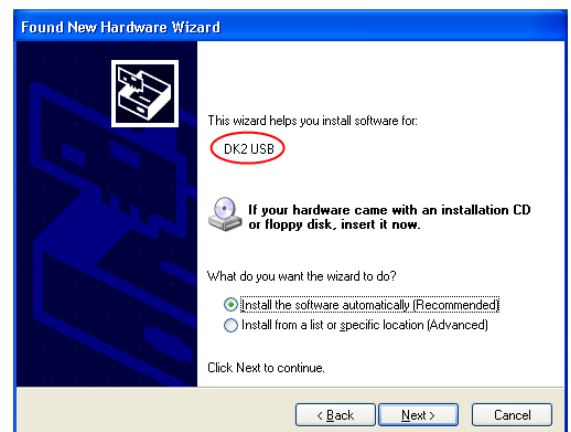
Found New Hardware Wizard

This wizard helps you install software for:

DK2 USB

If your hardware came with an installation CD or floppy disk, insert it now.

What do you want the wizard to do?

Install the software automatically (Recommended)
Install from a list or specific location (Advanced)

Click Next to continue.

< Back   Next >   Cancel